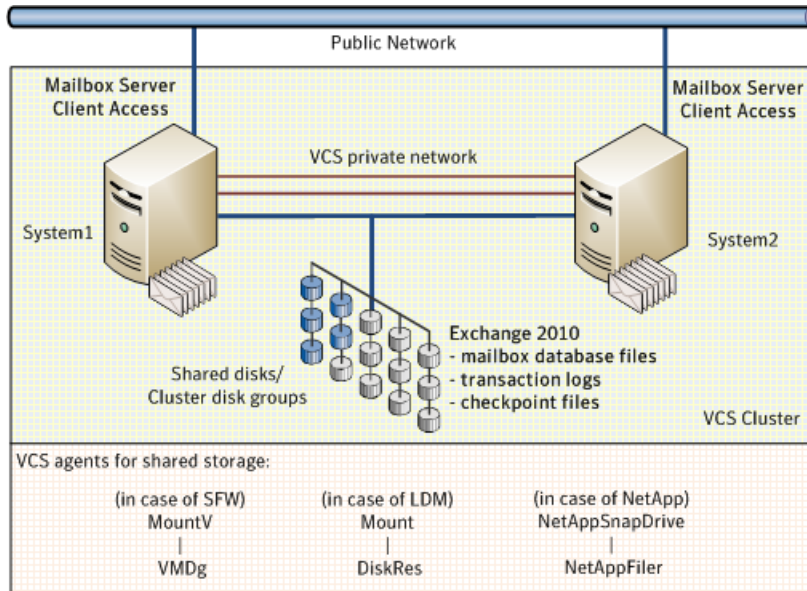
Public Network

Mailbox Server
Client Access

Mailbox Server
Client Access

VCS private network

System1

System2

Exchange 2010
- mailbox database files
- transaction logs
- checkpoint files

Shared disks/
Cluster disk groups

VCS Cluster

VCS agents for shared storage:

(in case of SFW)
MountV
|
VMDg

(in case of LDM)
Mount
|
DiskRes

(in case of NetApp)
NetAppSnapDrive
|
NetAppFiler